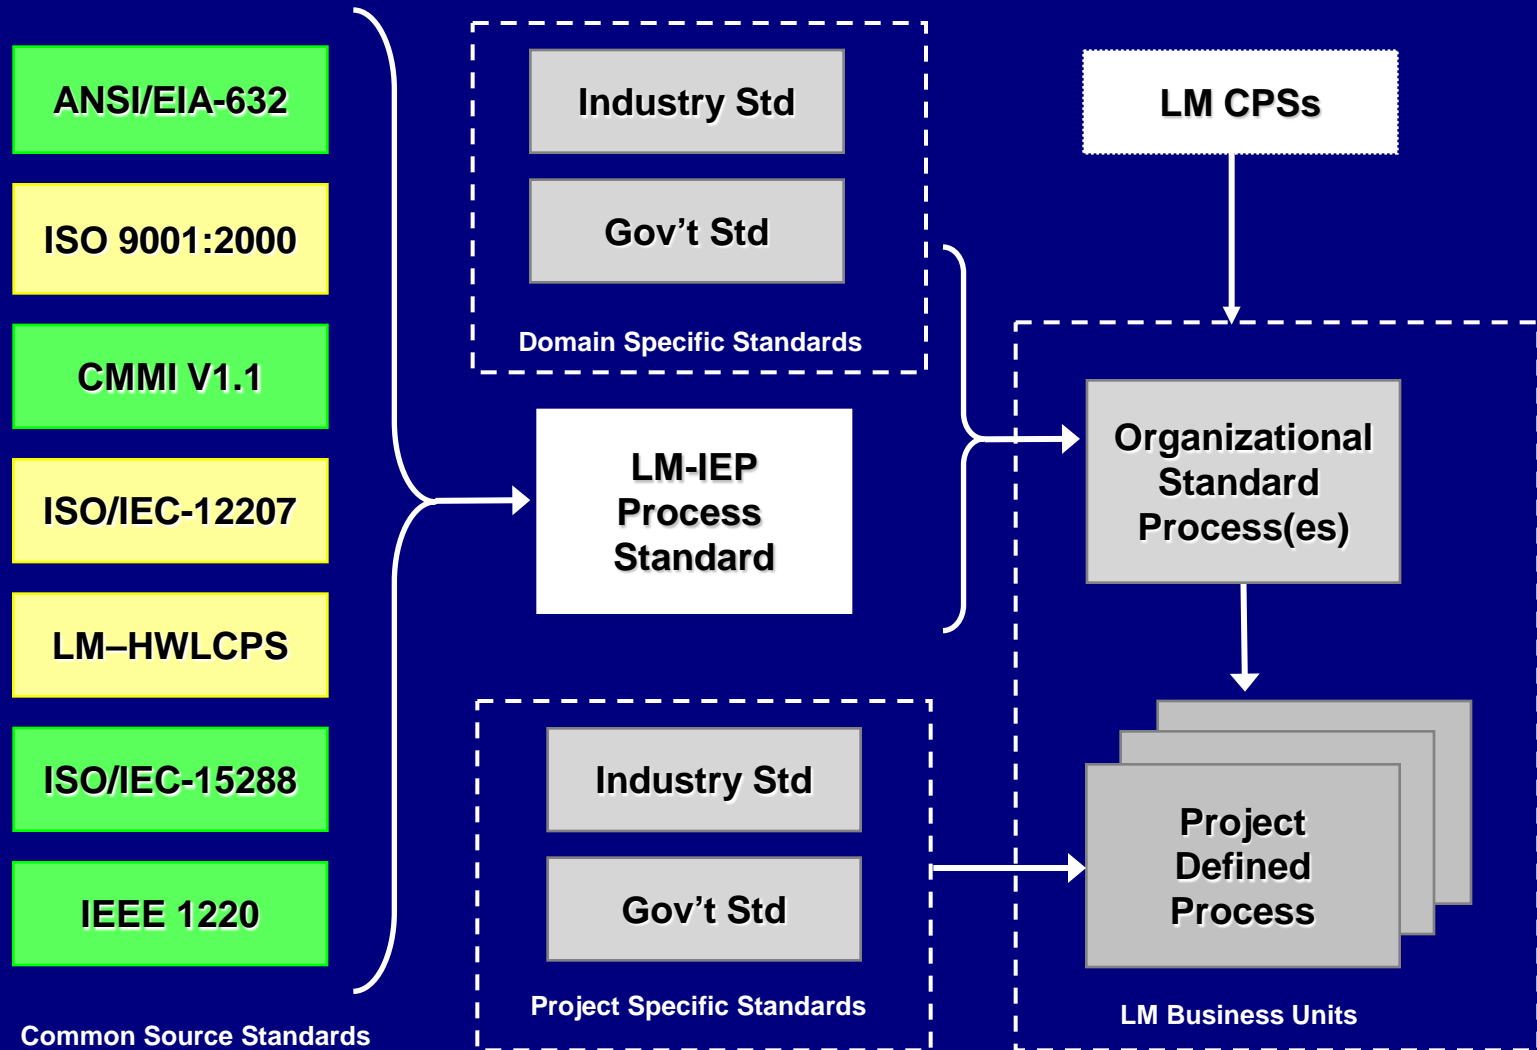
ANSI/EIA-632

ISO 9001:2000

CMMI V1.1

ISO/IEC-12207

LM–HWLCPS

ISO/IEC-15288

IEEE 1220

Common Source Standards

Industry Std

Gov't Std

Domain Specific Standards

LM-IEP Process Standard

Industry Std

Gov't Std

Project Specific Standards

LM CPSs

Organizational Standard Process(es)

Project Defined Process

LM Business Units